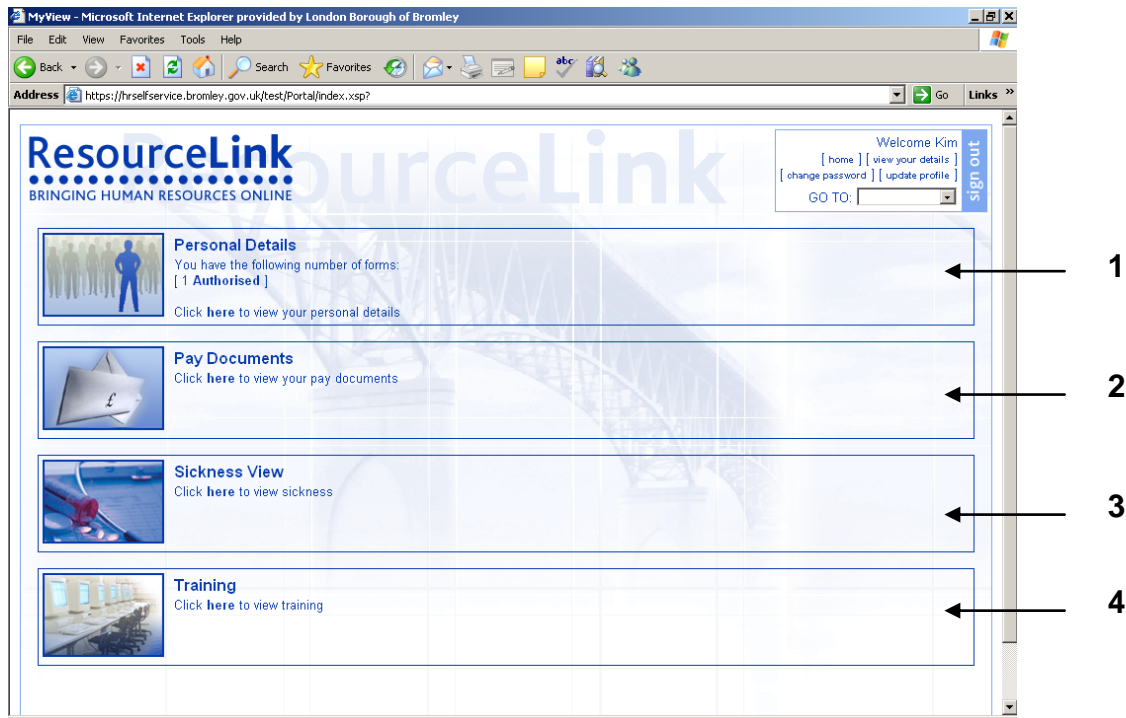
MyView - Microsoft Internet Explorer provided by London Borough of Bromley

File Edit View Favorites Tools Help

Back Search Favorites

Address https://hrselfservice.bromley.gov.uk/test/Portal/index.xsp? Go Links »

ResourceLink
BRINGING HUMAN RESOURCES ONLINE

Welcome Kim
[ home ] [ view your details ]
[ change password ] [ update profile ]
GO TO:
sign out

Personal Details
You have the following number of forms:
[ 1 Authorised ]

Click here to view your personal details

1

Pay Documents
Click here to view your pay documents

2

Sickness View
Click here to view sickness

3

Training
Click here to view training

4